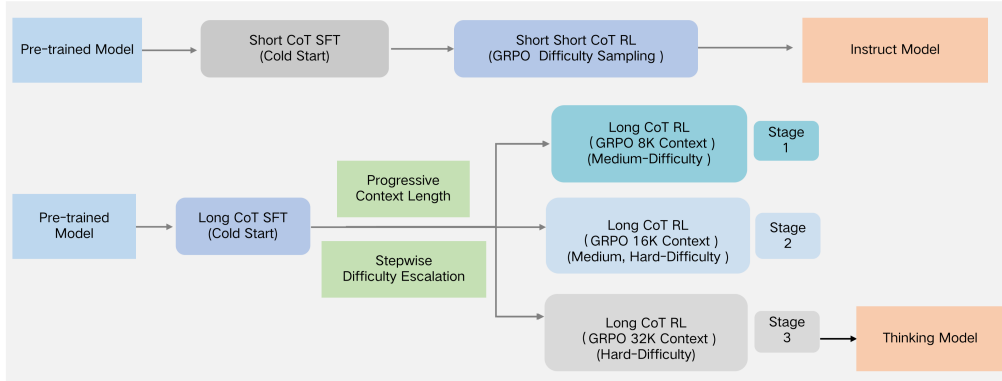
Pre-trained Model

Short CoT SFT
(Cold Start)

Short Short CoT RL
(GRPO Difficulty Sampling )

Instruct Model

Pre-trained Model

Long CoT SFT
(Cold Start)

Progressive
Context Length

Stepwise
Difficulty Escalation

Long CoT RL
( GRPO 8K Context )
(Medium-Difficulty )

Stage
1

Long CoT RL
( GRPO 16K Context )
(Medium, Hard-Difficulty )

Stage
2

Long CoT RL
( GRPO 32K Context )
(Hard-Difficulty)

Stage
3

Thinking Model